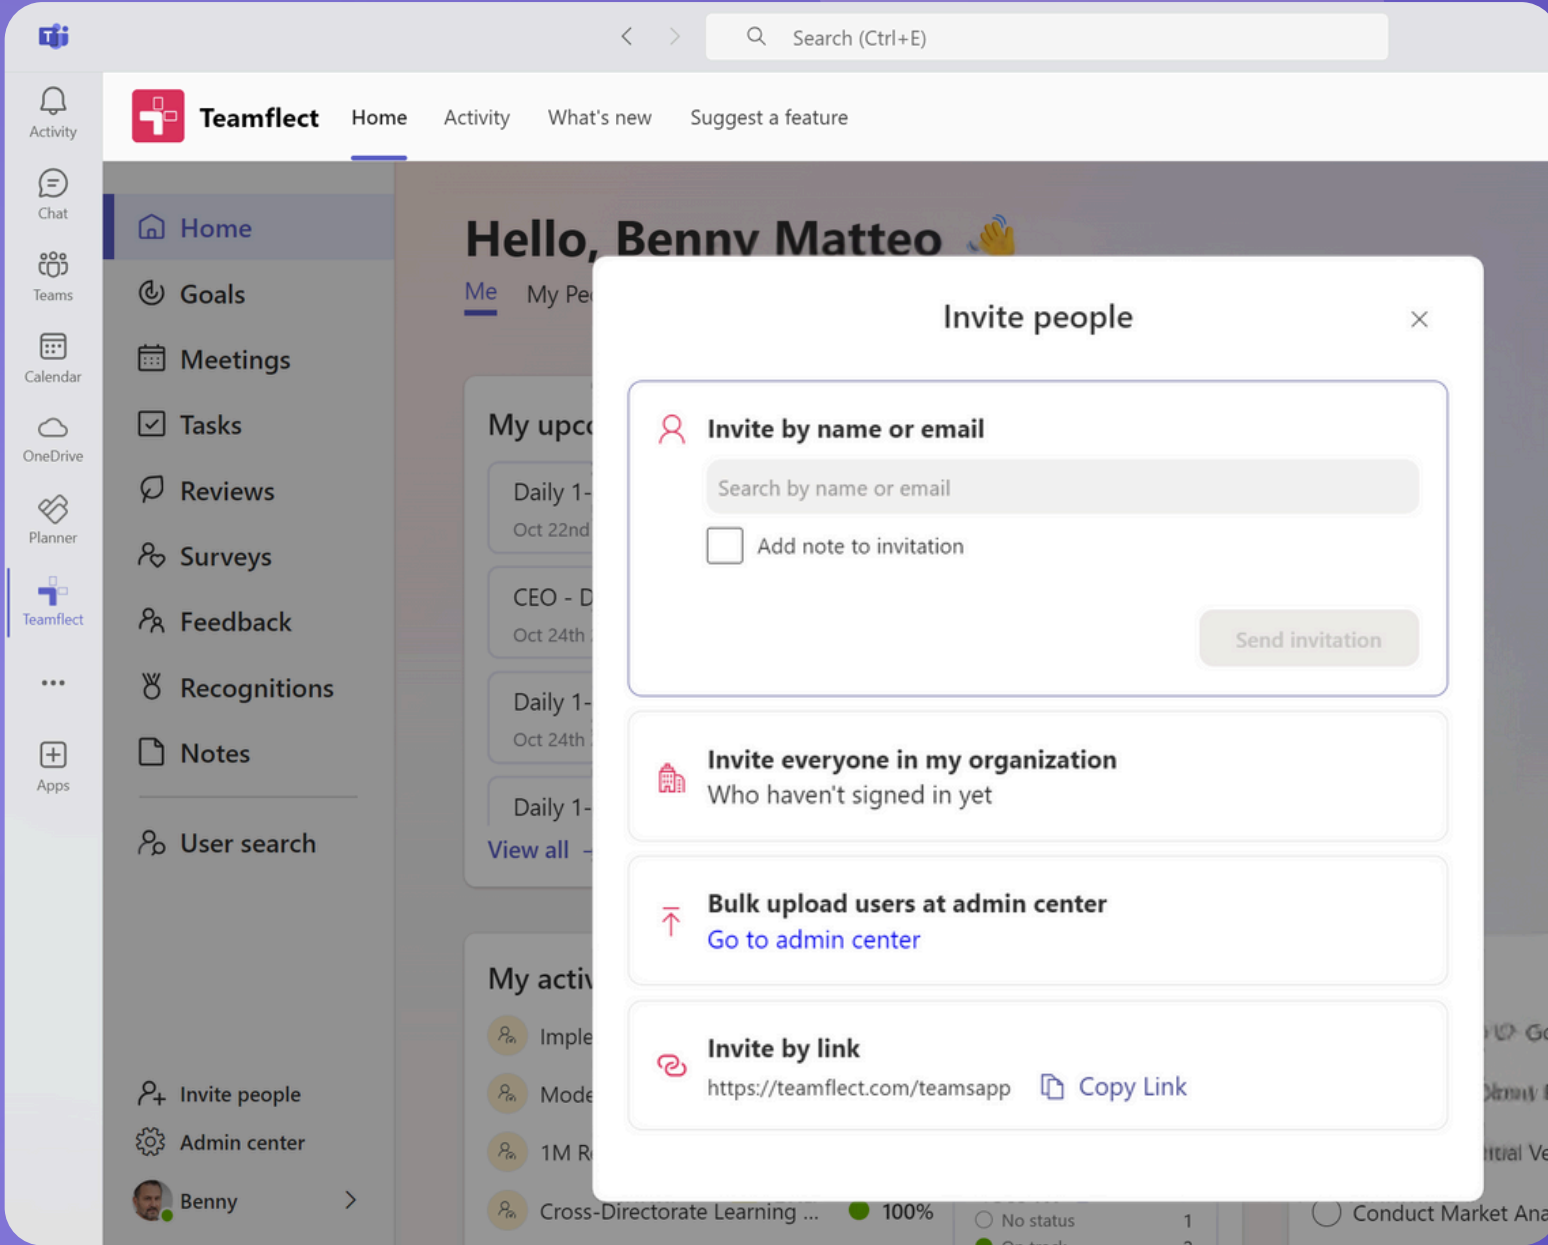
Search (Ctrl+E)

Activity
Chat
Teams
Calendar
OneDrive
Planner
Teamflect
...
Apps

Teamflect
Home
Activity
What's new
Suggest a feature

Home
Goals
Meetings
Tasks
Reviews
Surveys
Feedback
Recognitions
Notes
User search
Invite people
Admin center
Benny

Hello, Benny Matteo
Me
My Pe
My upc
Daily 1-
Oct 22nd
CEO - D
Oct 24th
Daily 1-
Oct 24th
Daily 1-
View all
My activ
Imple
Mode
1M R
Cross-Directorate Learning ...
100%
No status 1
Conduct Market Ana

Invite people
Invite by name or email
Search by name or email
Add note to invitation
Send invitation
Invite everyone in my organization
Who haven't signed in yet
Bulk upload users at admin center
Go to admin center
Invite by link
https://teamflect.com/teamsapp
Copy Link